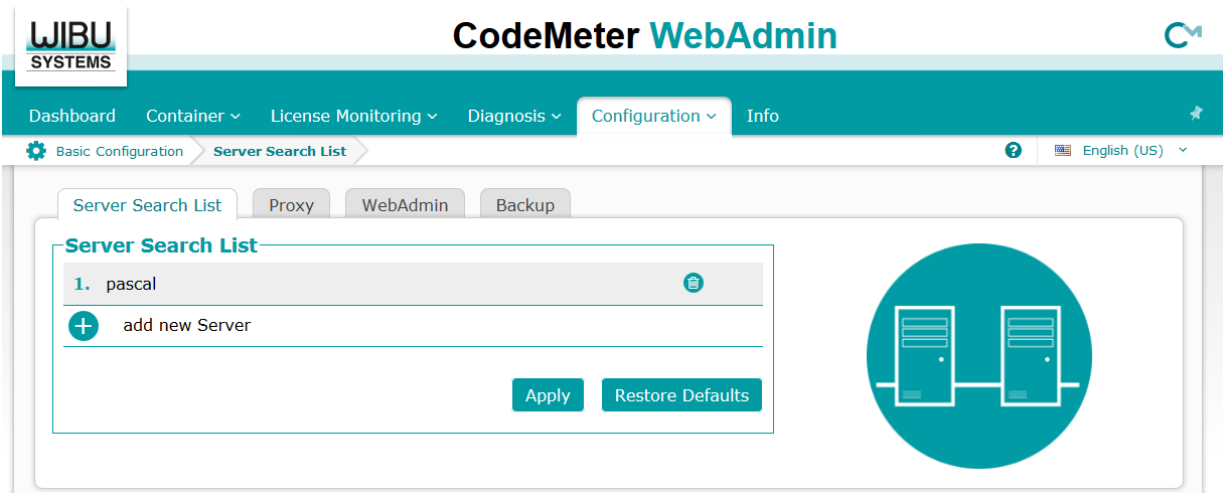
WIBU SYSTEMS

CodeMeter WebAdmin

Dashboard Container License Monitoring Diagnosis Configuration Info

Basic Configuration Server Search List

English (US)

Server Search List Proxy WebAdmin Backup

Server Search List

1. pascal

add new Server

Apply Restore Defaults